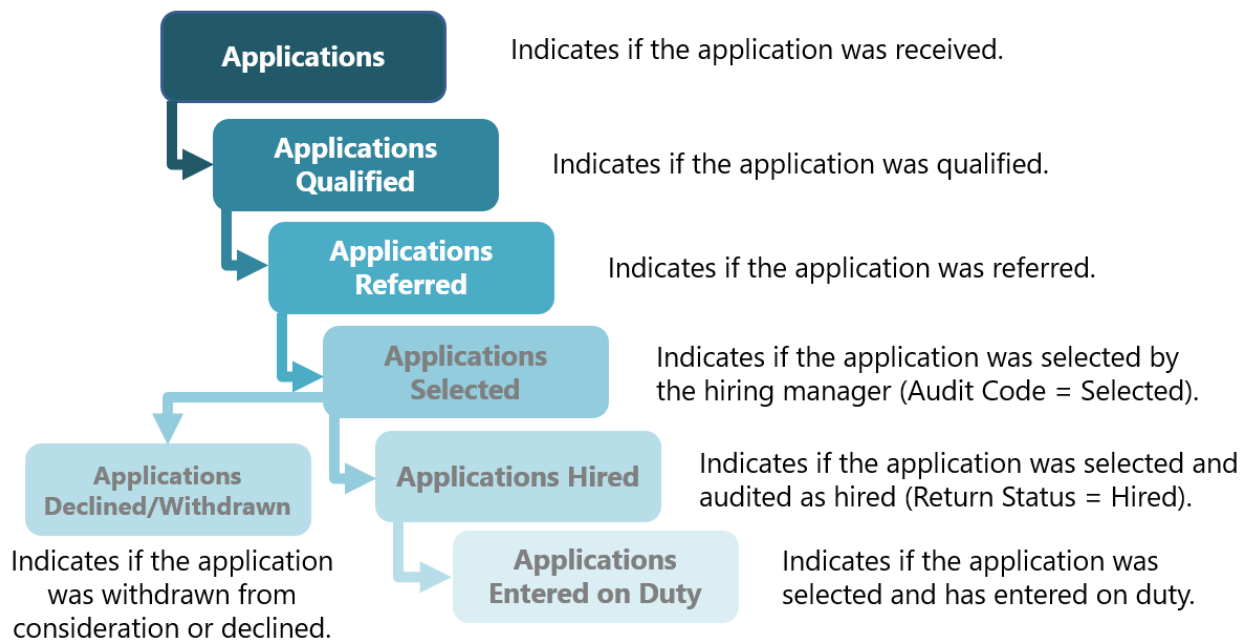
Applications

Indicates if the application was received.

Applications Qualified

Indicates if the application was qualified.

Applications Referred

Indicates if the application was referred.

Applications Selected

Indicates if the application was selected by the hiring manager (Audit Code = Selected).

Applications Declined/Withdrawn

Indicates if the application was withdrawn from consideration or declined.

Applications Hired

Indicates if the application was selected and audited as hired (Return Status = Hired).

Applications Entered on Duty

Indicates if the application was selected and has entered on duty.